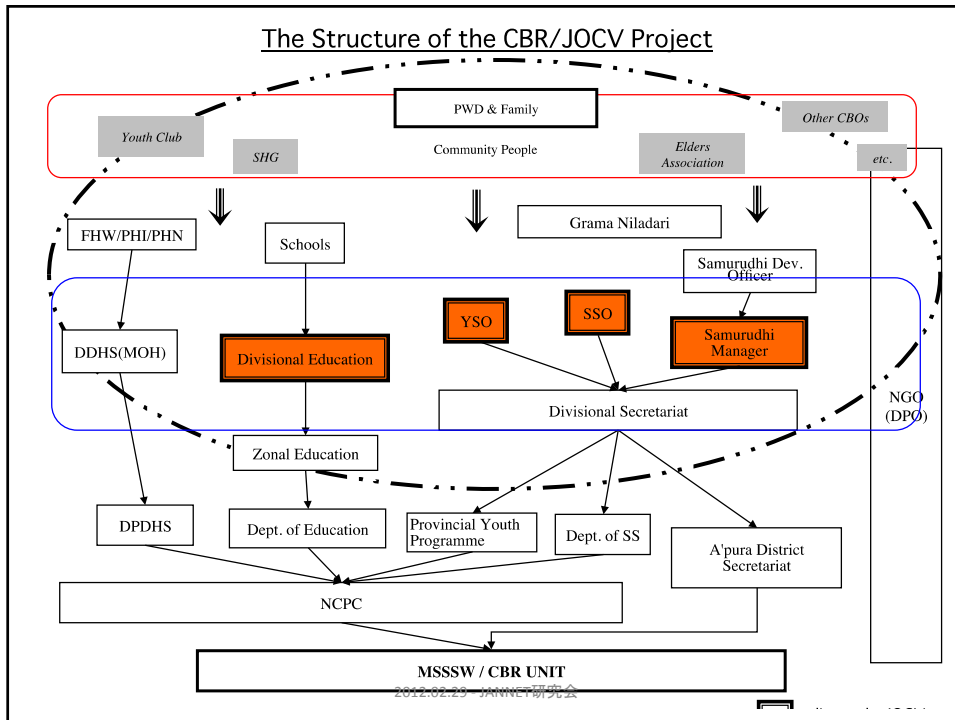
The Structure of the CBR/JOCV Project

PWD & Family

Youth Club

Other CBOs

SHG

Community People

Elders Association

etc.

FHW/PHI/PHN

Schools

Grama Niladari

Samurudhi Dev. Officer

YSO

SSO

Samurudhi Manager

DDHS(MOH)

Divisional Education

Divisional Secretariat

NGO (DPO)

Zonal Education

DPDHS

Dept. of Education

Provincial Youth Programme

Dept. of SS

A'pura District Secretariat

NCPC

MSSSW / CBR UNIT

2012.02.25 · JANNET研究会

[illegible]